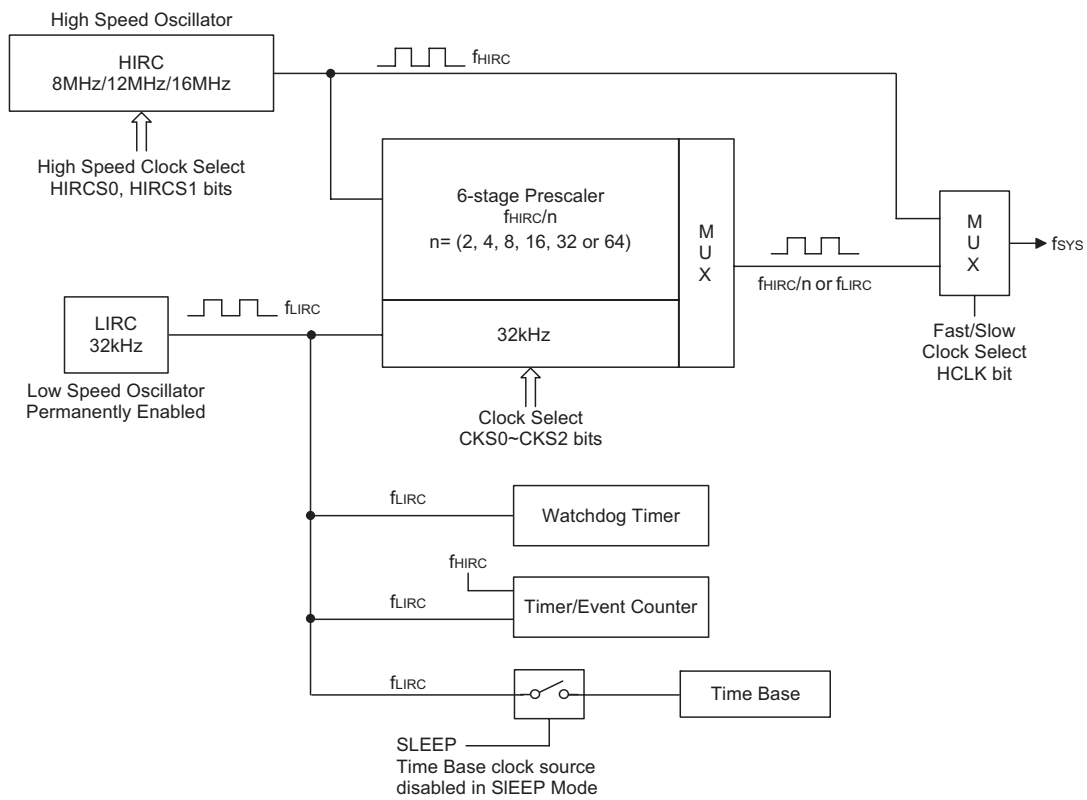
High Speed Oscillator

HIRC
8MHz/12MHz/16MHz

$f_{HIRC}$

High Speed Clock Select
HIRCS0, HIRCS1 bits

6-stage Prescaler
$f_{HIRC}/n$
n= (2, 4, 8, 16, 32 or 64)

M
U
X

$f_{HIRC}/n$ or $f_{LIRC}$

M
U
X

$f_{SYS}$

Fast/Slow
Clock Select
HCLK bit

LIRC
32kHz

$f_{LIRC}$

Low Speed Oscillator
Permanently Enabled

32kHz

Clock Select
CKS0~CKS2 bits

$f_{LIRC}$

Watchdog Timer

$f_{HIRC}$

$f_{LIRC}$

Timer/Event Counter

$f_{LIRC}$

Time Base

SLEEP
Time Base clock source
disabled in SlEEP Mode